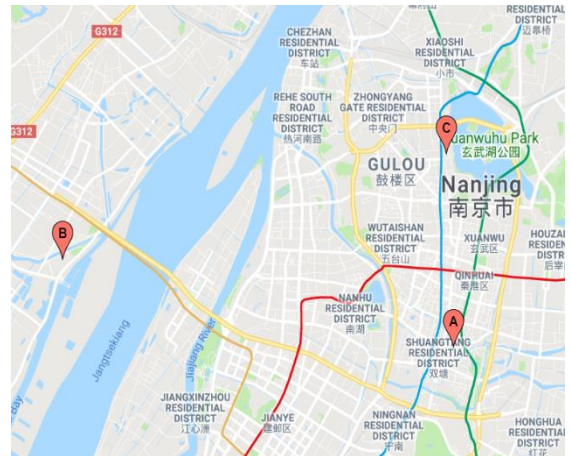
G312
G312
CHEZHAN RESIDENTIAL DISTRICT
车站
XIAOSHI RESIDENTIAL DISTRICT
小市
RESIDENTIAL DISTRICT
迈皋桥
REHE SOUTH ROAD RESIDENTIAL DISTRICT
热河南路
ZHONGYANG GATE RESIDENTIAL DISTRICT
中央门
C
Xuanwuhu Park
玄武湖公园
GULOU
鼓楼区
Nanjing
南京市
B
WUTAISHAN RESIDENTIAL DISTRICT
五台山
XUANWU
玄武区
HOUZAI RESIDENTIAL DISTRICT
后宰门
QINHUAI
秦淮区
NANHU RESIDENTIAL DISTRICT
南湖
A
SHUANGTANG RESIDENTIAL DISTRICT
双塘
Jiangdong River
Jiajiang River
Bay
JIANGXINZHOU RESIDENTIAL DISTRICT
江心洲
JIANYE
建邺区
NINGNAN RESIDENTIAL DISTRICT
宁南
HONGHUA RESIDENTIAL DISTRICT
红花